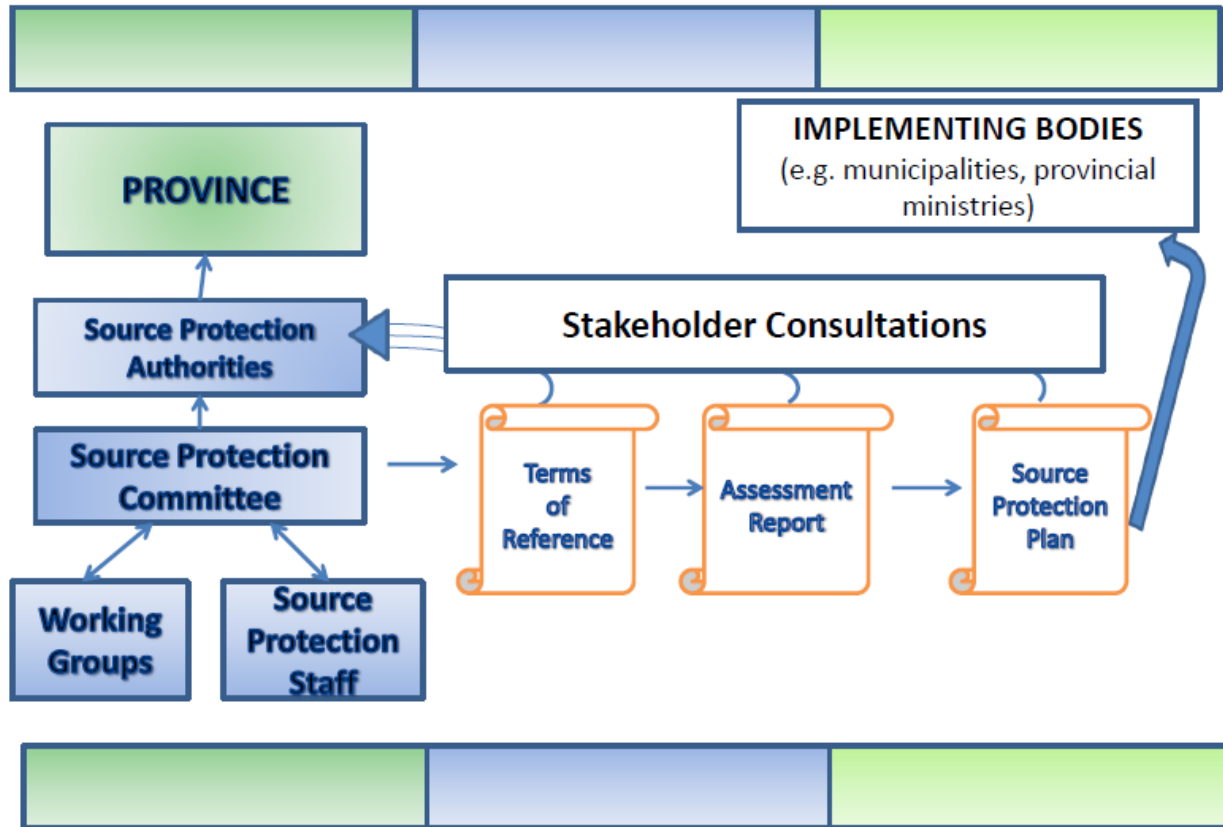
IMPLEMENTING BODIES
(e.g. municipalities, provincial ministries)

PROVINCE

Source Protection Authorities

Stakeholder Consultations

Source Protection Committee

Terms of Reference

Assessment Report

Source Protection Plan

Working Groups

Source Protection Staff